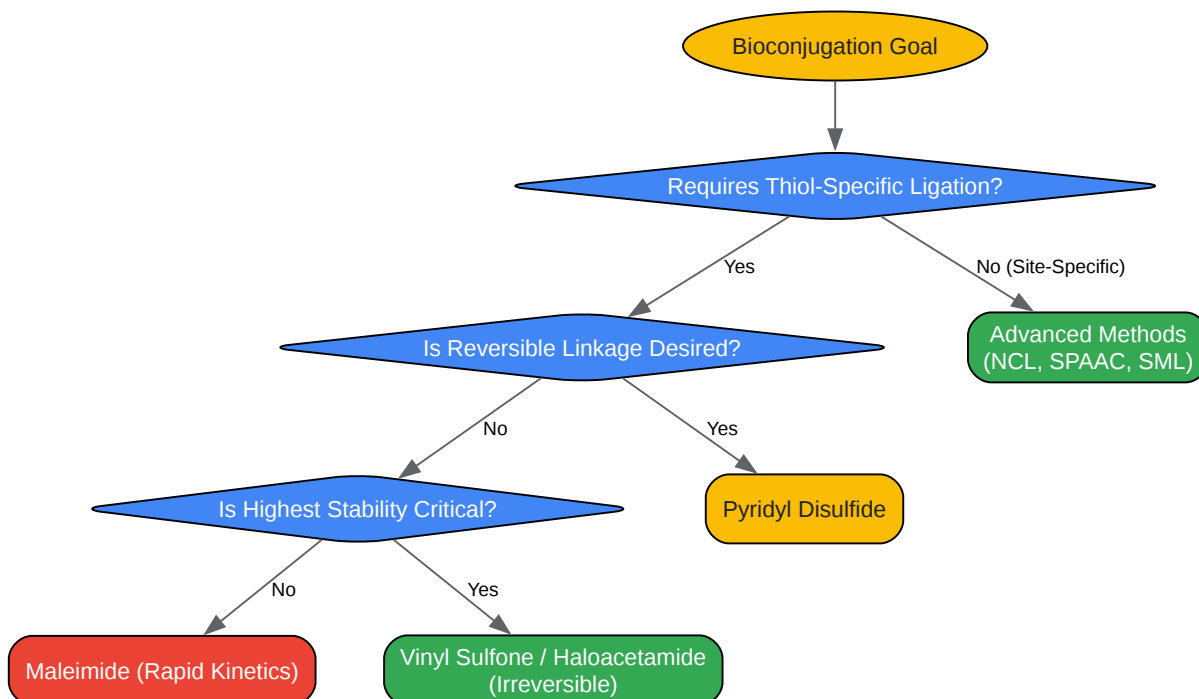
Bioconjugation Goal

Requires Thiol-Specific Ligation?

Yes

No (Site-Specific)

Is Reversible Linkage Desired?

Advanced Methods (NCL, SPAAC, SML)

No

Yes

Is Highest Stability Critical?

Pyridyl Disulfide

No

Yes

Maleimide (Rapid Kinetics)

Vinyl Sulfone / Haloacetamide (Irreversible)